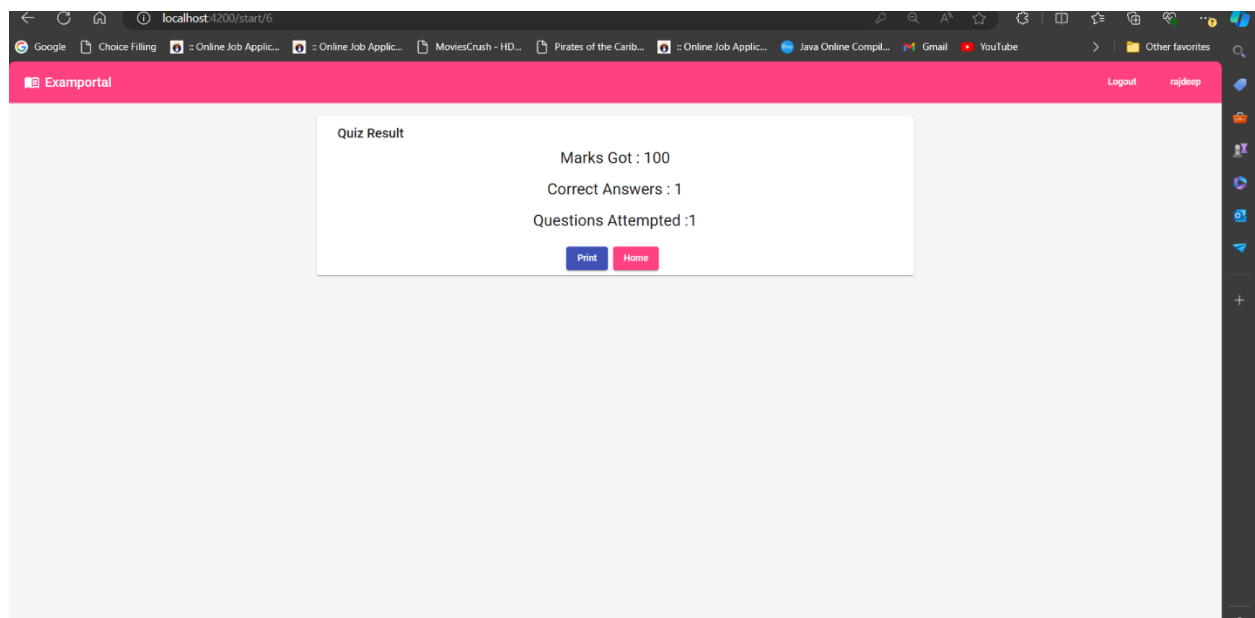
localhost:4200/start/6

Google Choice Filling :: Online Job Applic... :: Online Job Applic... MoviesCrush - HD... Pirates of the Carib... :: Online Job Applic... Java Online Compil... Gmail YouTube Other favorites

Examportal Logout rajdeep

Quiz Result

Marks Got : 100

Correct Answers : 1

Questions Attempted :1

Print Home